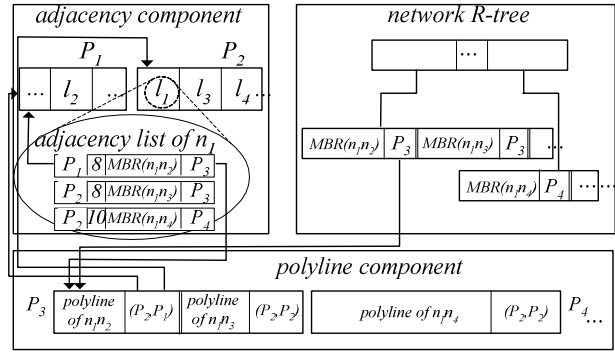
adjacency component

$P_1$ $P_2$

... $l_2$ $l_1$ $l_3$ $l_4$ ...

adjacency list of $n_1$

| $P_1$ | 8 | $MBR(n_1n_2)$ | $P_3$ |
|---|---|---|---|
| $P_2$ | 8 | $MBR(n_1n_3)$ | $P_3$ |
| $P_2$ | 10 | $MBR(n_1n_4)$ | $P_4$ |

network R-tree

...

$MBR(n_1n_2)$ $P_3$ $MBR(n_1n_3)$ $P_3$ ...

$MBR(n_1n_4)$ $P_4$ ...

polyline component

$P_3$ polyline of $n_1n_2$ $(P_2,P_1)$ polyline of $n_1n_3$ $(P_2,P_2)$ polyline of $n_1n_4$ $(P_2,P_2)$ $P_4$ ...